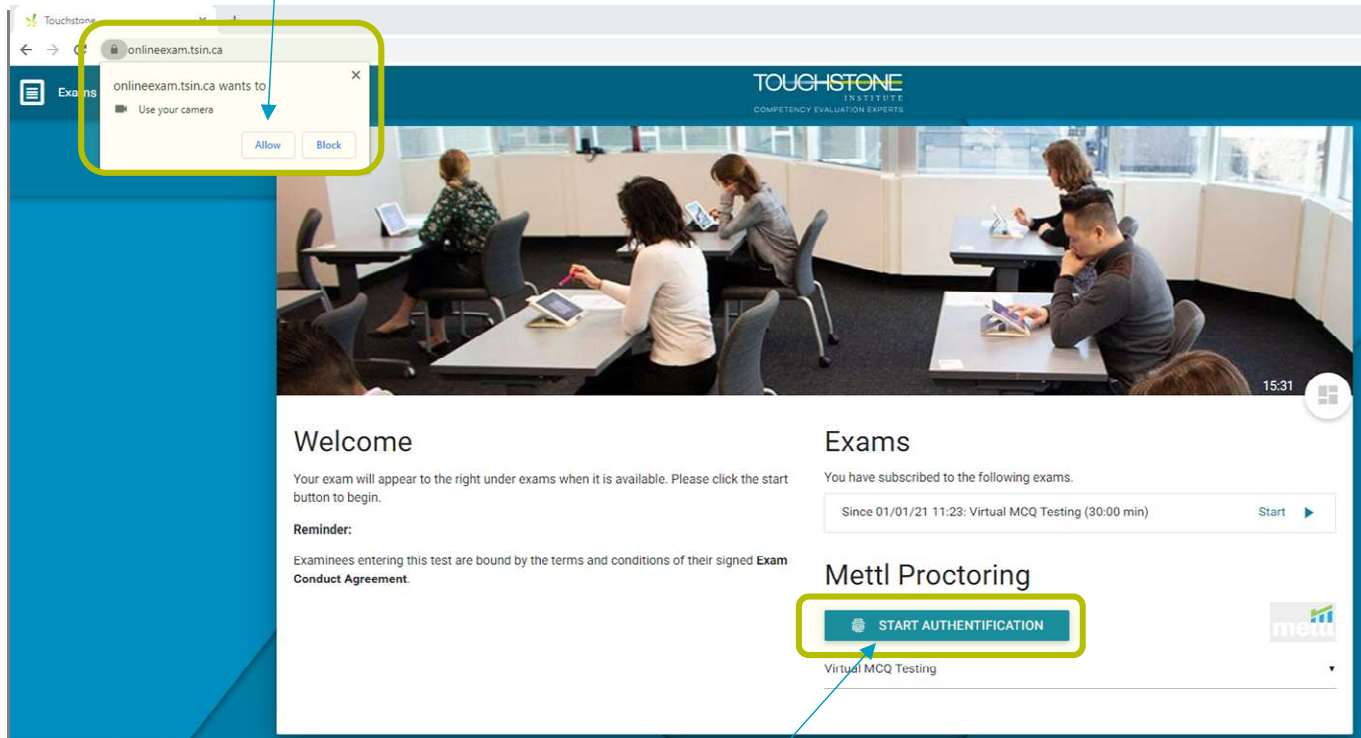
Touchstone

onlineexam.tsin.ca

Exams

onlineexam.tsin.ca wants to

Use your camera

Allow

Block

TOUCHSTONE INSTITUTE

COMPETENCY EVALUATION EXPERTS

15:31

Welcome

Your exam will appear to the right under exams when it is available. Please click the start button to begin.

Reminder:

Examinees entering this test are bound by the terms and conditions of their signed Exam Conduct Agreement.

Exams

You have subscribed to the following exams.

Since 01/01/21 11:23: Virtual MCQ Testing (30:00 min)

Start

Mettl Proctoring

START AUTHENTIFICATION

mettl

Virtual MCQ Testing